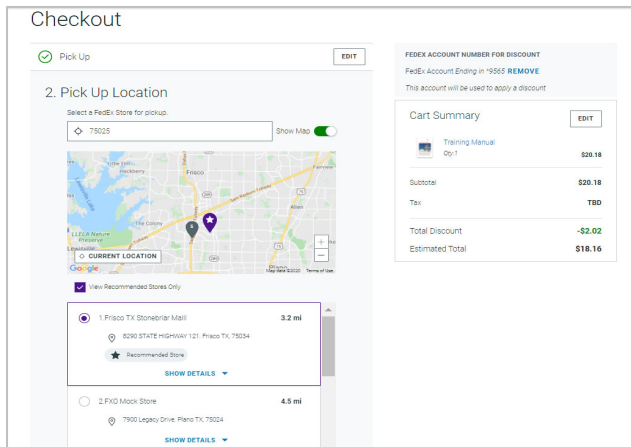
Checkout

Pick Up

EDIT

2. Pick Up Location

Select a FedEx Store for pickup.

75025

Show Map

Frisco

Hackberry

The Colony

LLELA Nature Preserve

Allen

CURRENT LOCATION

Google

Map data ©2020 Terms of Use

View Recommended Stores Only

1. Frisco TX Stonebriar Mall

3.2 mi

8290 STATE HIGHWAY 121, Frisco TX, 75034

Recommended Store

SHOW DETAILS

2. FXO Mock Store

4.5 mi

7900 Legacy Drive, Plano TX, 75024

SHOW DETAILS

FEDEX ACCOUNT NUMBER FOR DISCOUNT

FedEx Account Ending in *9565 REMOVE

This account will be used to apply a discount

Cart Summary

EDIT

Training Manual

Qty:1

$20.18

Subtotal $20.18

Tax TBD

Total Discount -$2.02

Estimated Total $18.16